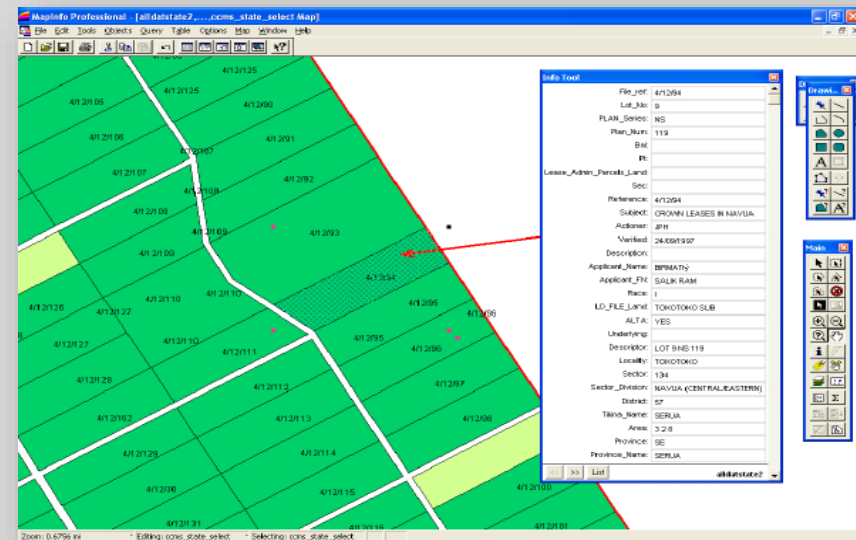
MapInfo Professional - [alldatstate2,...,ccms_state_select Map]

File Edit Tools Objects Query Table Options Map Window Help

4/12/125
4/12/105
4/12/90
4/12/106
4/12/91
4/12/107
4/12/107
4/12/108
4/12/92
4/12/108
4/12/109
4/12/93
4/12/109
4/12/94
4/12/126
4/12/110
4/12/110
4/12/95
4/12/96
4/12/127
4/12/127
4/12/110
4/12/111
4/12/95
4/12/96
4/12/128
4/12/112
4/12/97
4/12/162
4/12/113
4/12/98
4/12/114
4/12/130
4/12/115
4/12/100
4/12/131
4/12/116
4/12/101

Info Tool

| | |
|---|---|
| File_ref: | 4/12/94 |
| Lot_No: | 9 |
| PLAN_Series: | NS |
| Plan_Num: | 119 |
| Bst: | |
| Pl: | |
| Lease_Admin_Parcels_Land: | |
| Sec: | |
| Reference: | 4/12/94 |
| Subject: | CROWN LEASES IN NAVUA |
| Actioner: | JPH |
| Verified: | 24/09/1997 |
| Description: | |
| Applicant_Name: | BIPMATI |
| Applicant_Fn: | SALIK RAM |
| Race: | I |
| LD_FILE_Land: | TOKOTOKO SUB |
| ALTA: | YES |
| Underlying: | |
| Descriptor: | LOT 9 NS 119 |
| Locality: | TOKOTOKO |
| Sector: | 134 |
| Sector_Division: | NAVUA (CENTRAL/EASTERN) |
| District: | 57 |
| Tikina_Name: | SERUA |
| Area: | 3.2.8 |
| Province: | SE |
| Province_Name: | SERUA |

<< >> List alldatstate2

Drawi...

Main

Zoom: 0.6756 mi | Editing: ccms_state_select | Selecting: ccms_state_select